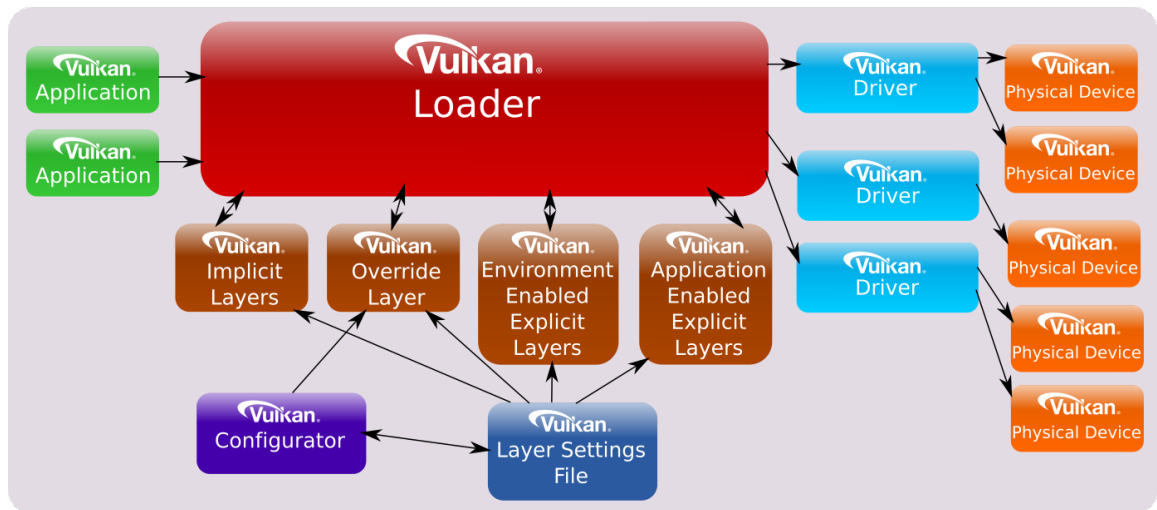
Vulkan. Application

Vulkan. Application

Vulkan. Loader

Vulkan. Driver

Vulkan. Driver

Vulkan. Driver

Vulkan. Physical Device

Vulkan. Physical Device

Vulkan. Physical Device

Vulkan. Physical Device

Vulkan. Physical Device

Vulkan. Implicit Layers

Vulkan. Override Layer

Vulkan. Environment Enabled Explicit Layers

Vulkan. Application Enabled Explicit Layers

Vulkan. Configurator

Vulkan. Layer Settings File